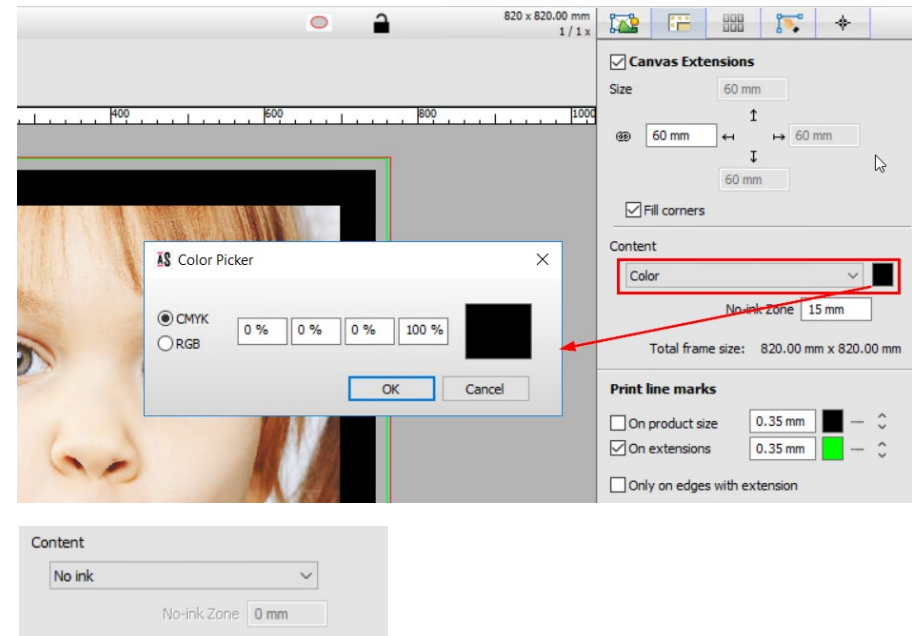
820 x 820.00 mm
1 / 1 x

400 600 800 1000

Canvas Extensions
Size
60 mm
60 mm
60 mm
60 mm
Fill corners

Content
Color
No-ink Zone 15 mm
Total frame size: 820.00 mm x 820.00 mm

Print line marks
On product size 0.35 mm
On extensions 0.35 mm
Only on edges with extension

AS Color Picker
CMYK
RGB
0 % 0 % 0 % 100 %
OK
Cancel

Content
No ink
No-ink Zone 0 mm